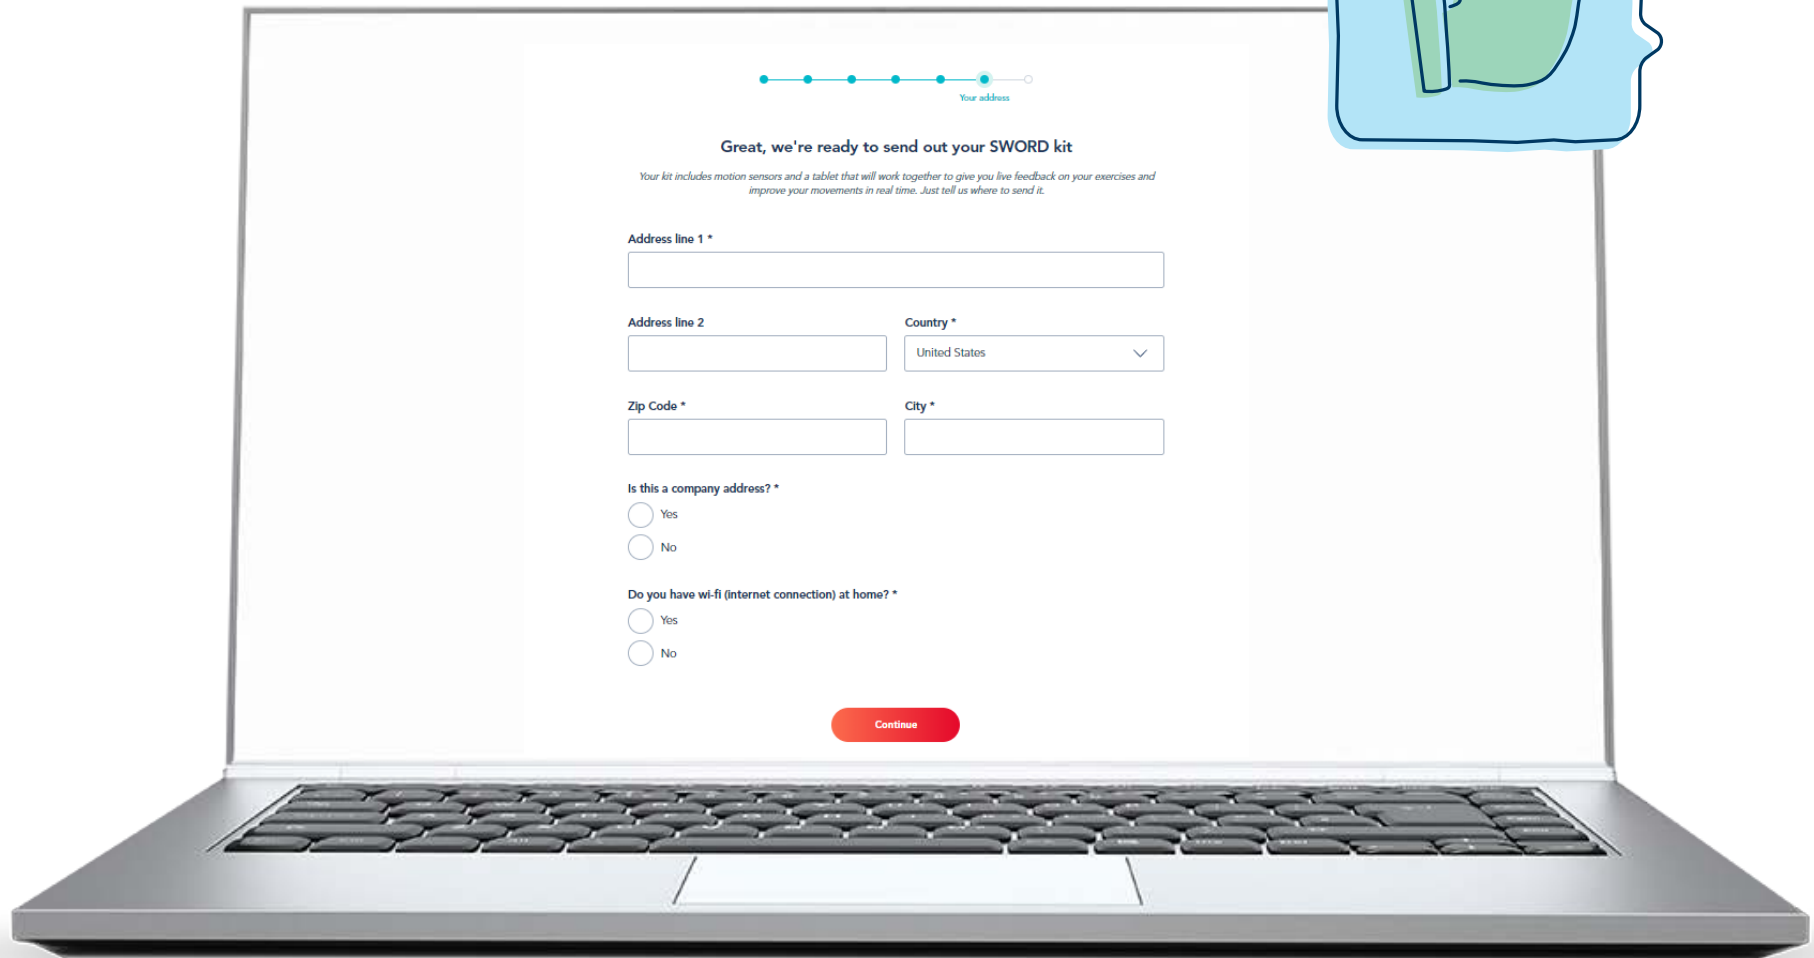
Your address

Great, we're ready to send out your SWORD kit

Your kit includes motion sensors and a tablet that will work together to give you live feedback on your exercises and improve your movements in real time. Just tell us where to send it.

Address line 1 *

Address line 2

Country *

United States

Zip Code *

City *

Is this a company address? *

Yes

No

Do you have wi-fi (internet connection) at home? *

Yes

No

Continue